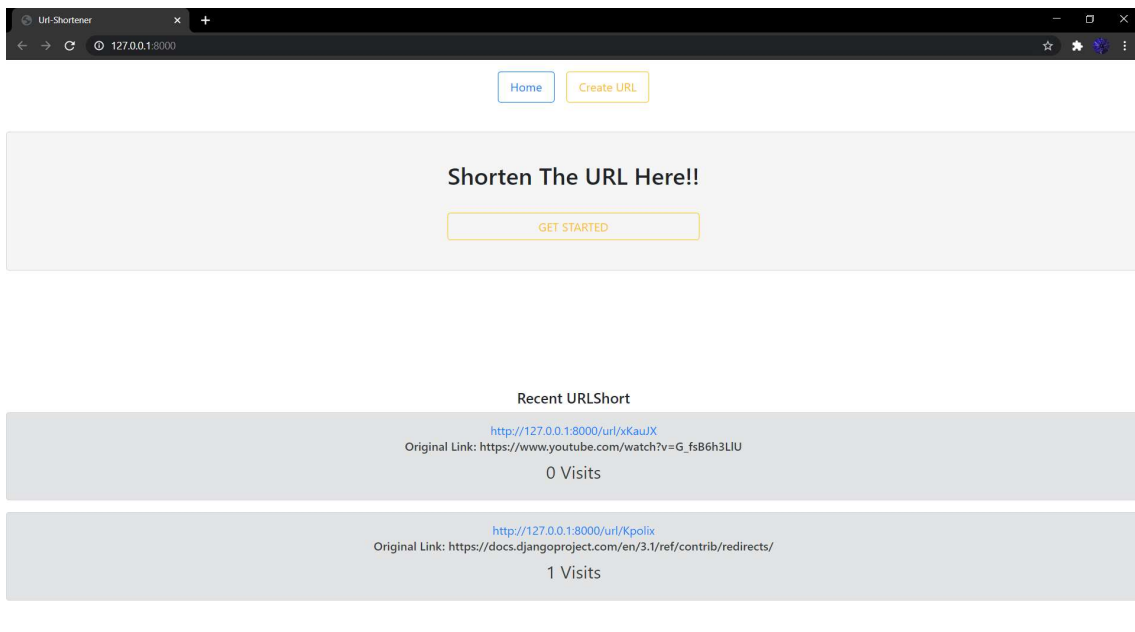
Url-Shortener

127.0.0.1:8000

Home

Create URL

Shorten The URL Here!!

GET STARTED

Recent URLShort

http://127.0.0.1:8000/url/xKauJX
Original Link: https://www.youtube.com/watch?v=G_fsB6h3LlU

0 Visits

http://127.0.0.1:8000/url/Kpolix
Original Link: https://docs.djangoproject.com/en/3.1/ref/contrib/redirects/

1 Visits